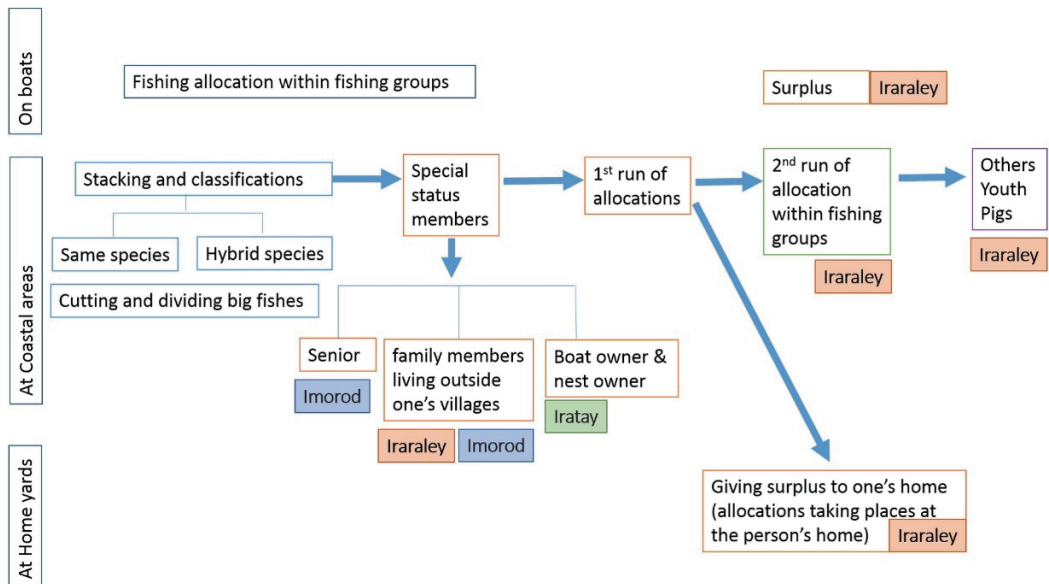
On boats

Fishing allocation within fishing groups

Surplus Iraraley

At Coastal areas

Stacking and classifications

Same species

Hybrid species

Cutting and dividing big fishes

Special status members

1st run of allocations

2nd run of allocation within fishing groups

Iraraley

Others Youth Pigs

Iraraley

Senior

Imorod

family members living outside one's villages

Iraraley Imorod

Boat owner & nest owner

Iratay

At Home yards

Giving surplus to one's home (allocations taking places at the person's home) Iraraley